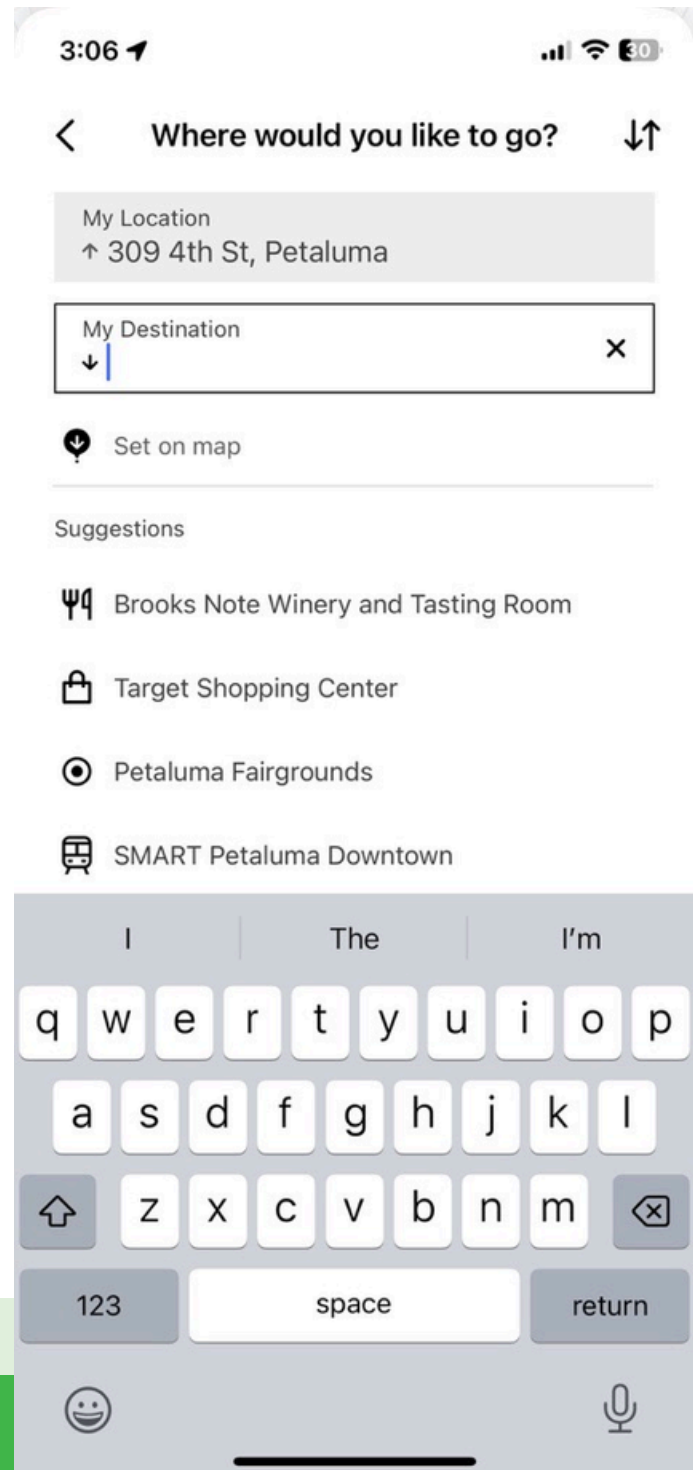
3:06

30

Where would you like to go?

My Location
↑ 309 4th St, Petaluma

My Destination
↓

Set on map

Suggestions

Brooks Note Winery and Tasting Room

Target Shopping Center

Petaluma Fairgrounds

SMART Petaluma Downtown

I | The | I'm

q w e r t y u i o p
a s d f g h j k l
z x c v b n m
123 space return